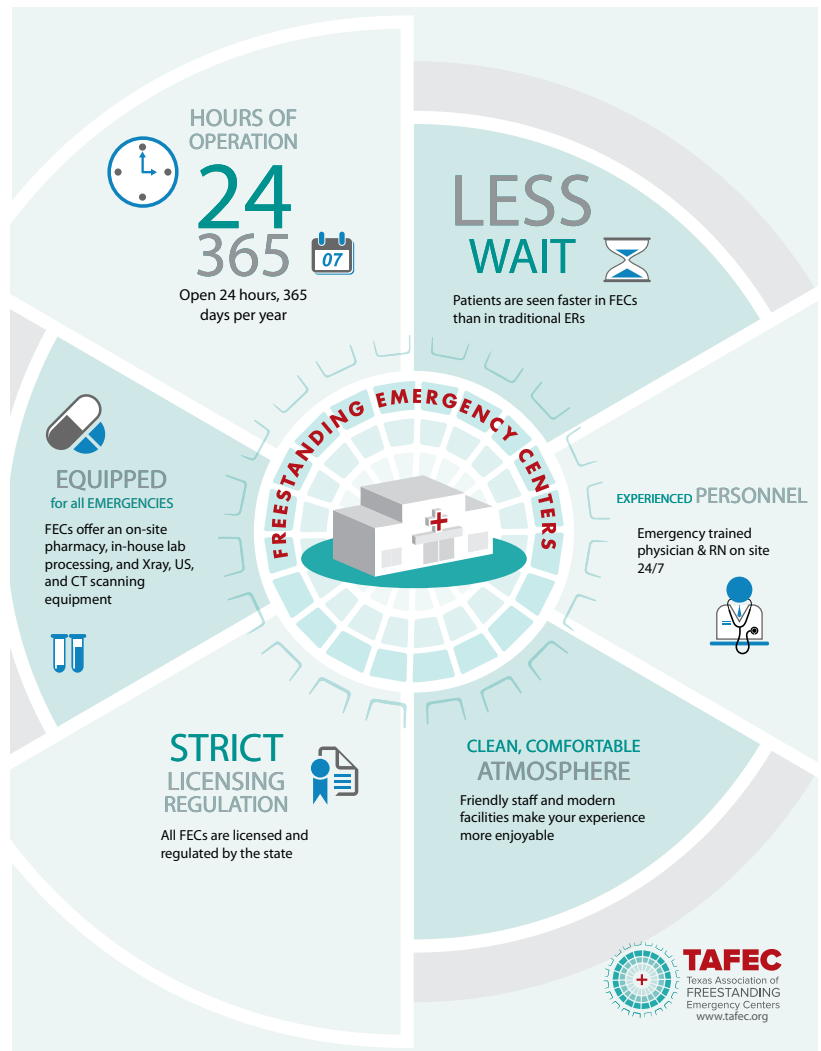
HOURS OF OPERATION

24

365

07

Open 24 hours, 365 days per year

LESS WAIT

Patients are seen faster in FECs than in traditional ERs

FREESTANDING EMERGENCY CENTERS

EQUIPPED
for all EMERGENCIES

FECs offer an on-site pharmacy, in-house lab processing, and Xray, US, and CT scanning equipment

EXPERIENCED PERSONNEL

Emergency trained physician & RN on site 24/7

STRICT
LICENSING REGULATION

All FECs are licensed and regulated by the state

CLEAN, COMFORTABLE
ATMOSPHERE

Friendly staff and modern facilities make your experience more enjoyable

TAFEC
Texas Association of FREESTANDING Emergency Centers
www.tafec.org